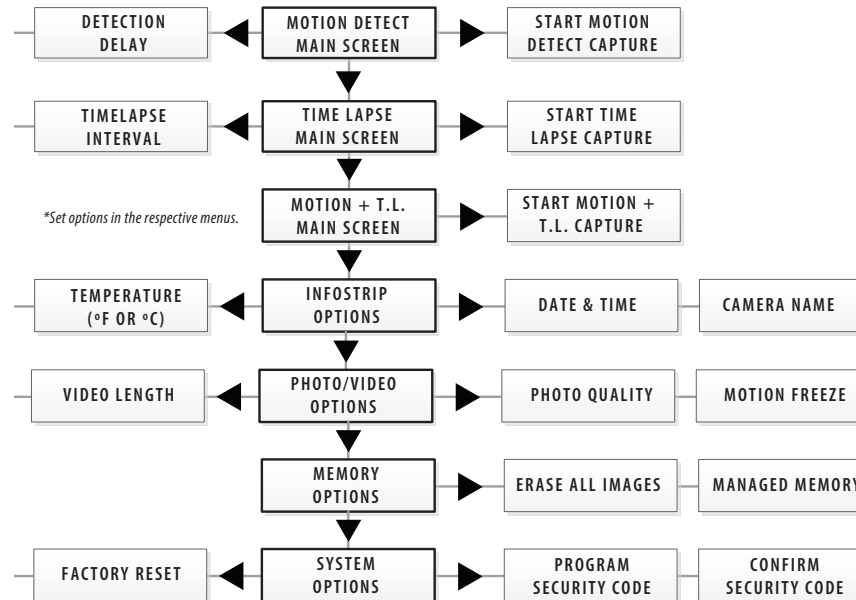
DETECTION DELAY

MOTION DETECT MAIN SCREEN

START MOTION DETECT CAPTURE

TIMELAPSE INTERVAL

TIME LAPSE MAIN SCREEN

START TIME LAPSE CAPTURE

*Set options in the respective menus.

MOTION + T.L. MAIN SCREEN

START MOTION + T.L. CAPTURE

TEMPERATURE (ºF OR ºC)

INFOSTRIP OPTIONS

DATE & TIME

CAMERA NAME

VIDEO LENGTH

PHOTO/VIDEO OPTIONS

PHOTO QUALITY

MOTION FREEZE

MEMORY OPTIONS

ERASE ALL IMAGES

MANAGED MEMORY

FACTORY RESET

SYSTEM OPTIONS

PROGRAM SECURITY CODE

CONFIRM SECURITY CODE